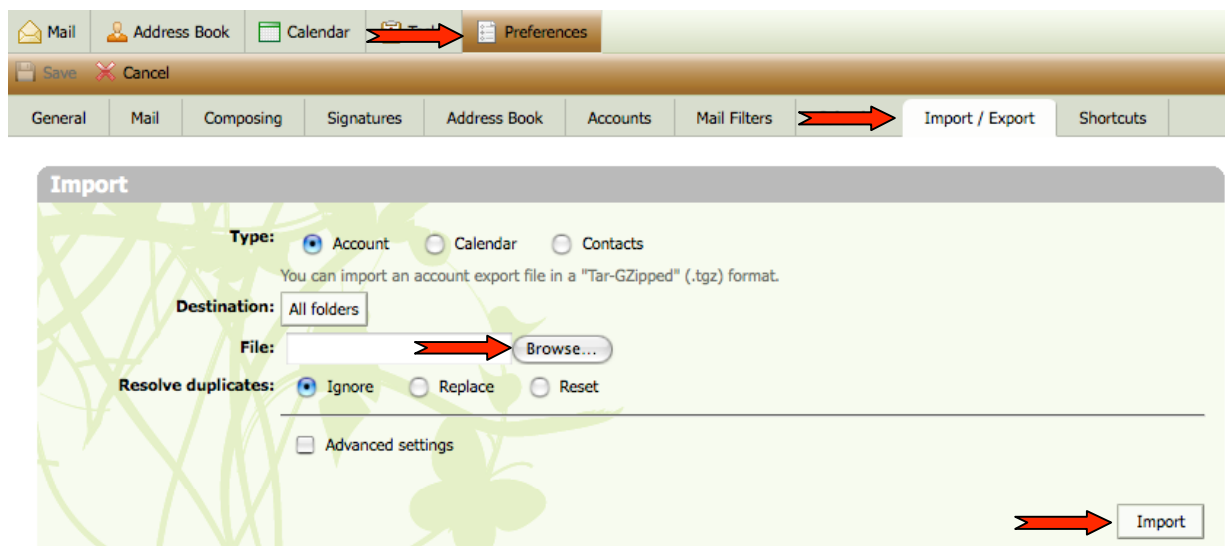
Mail | Address Book | Calendar | T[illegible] | Preferences

Save | Cancel

General | Mail | Composing | Signatures | Address Book | Accounts | Mail Filters | Import / Export | Shortcuts

Import

Type: Account Calendar Contacts

You can import an account export file in a "Tar-GZipped" (.tgz) format.

Destination: All folders

File: Browse...

Resolve duplicates: Ignore Replace Reset

Advanced settings

Import